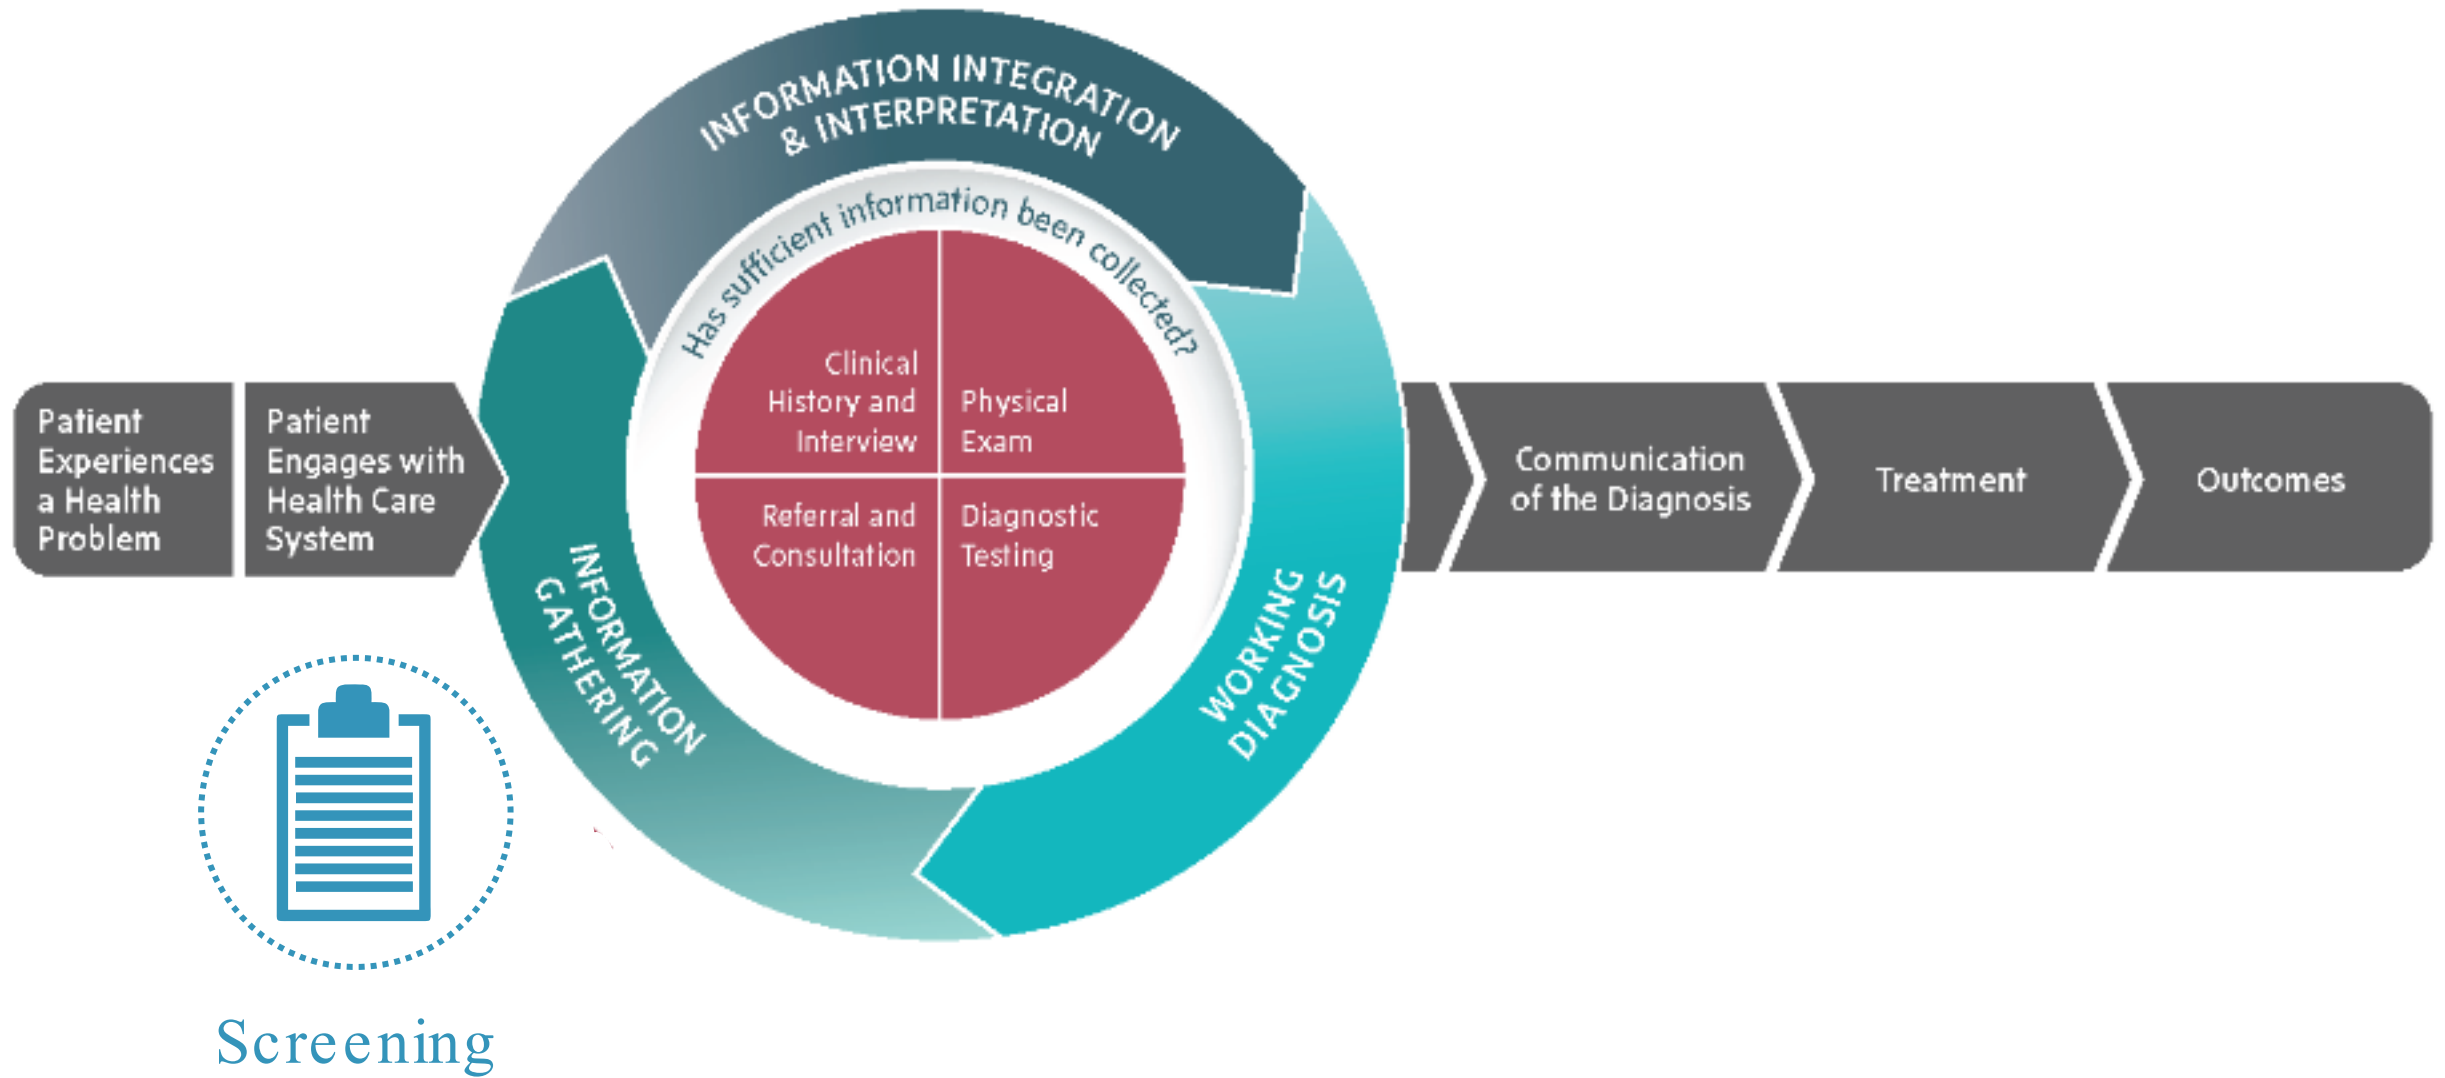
INFORMATION INTEGRATION & INTERPRETATION

Has sufficient information been collected?

Patient Experiences a Health Problem

Patient Engages with Health Care System

Clinical History and Interview

Physical Exam

Referral and Consultation

Diagnostic Testing

INFORMATION GATHERING

WORKING DIAGNOSIS

Communication of the Diagnosis

Treatment

Outcomes

Screening